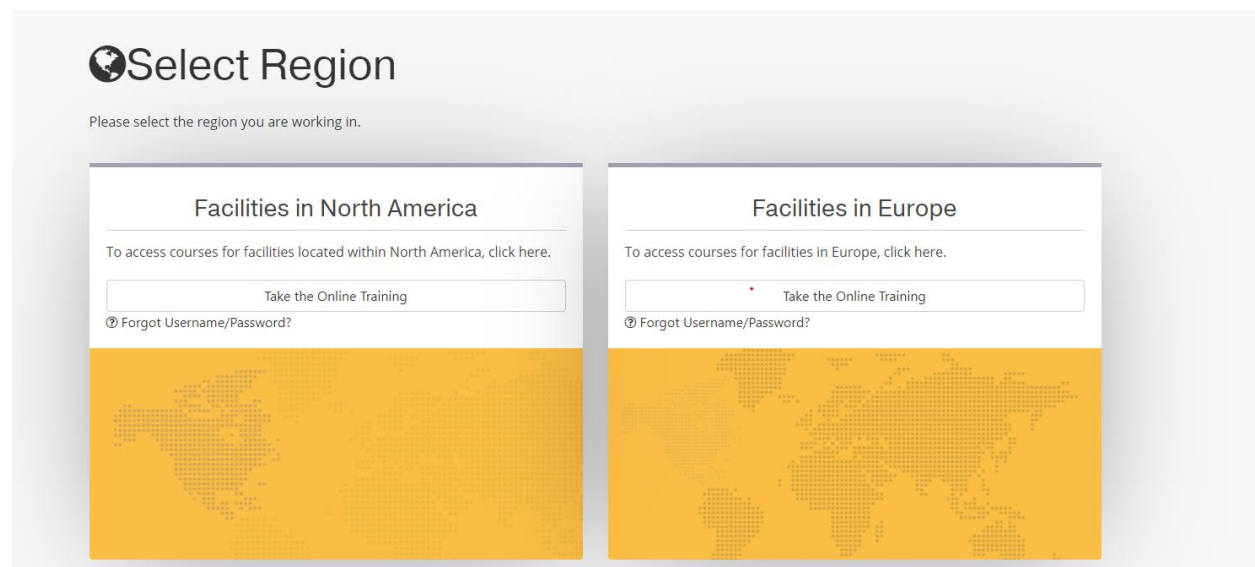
Select Region

Please select the region you are working in.

Facilities in North America

To access courses for facilities located within North America, click here.

Take the Online Training

Forgot Username/Password?

Facilities in Europe

To access courses for facilities in Europe, click here.

Take the Online Training

Forgot Username/Password?